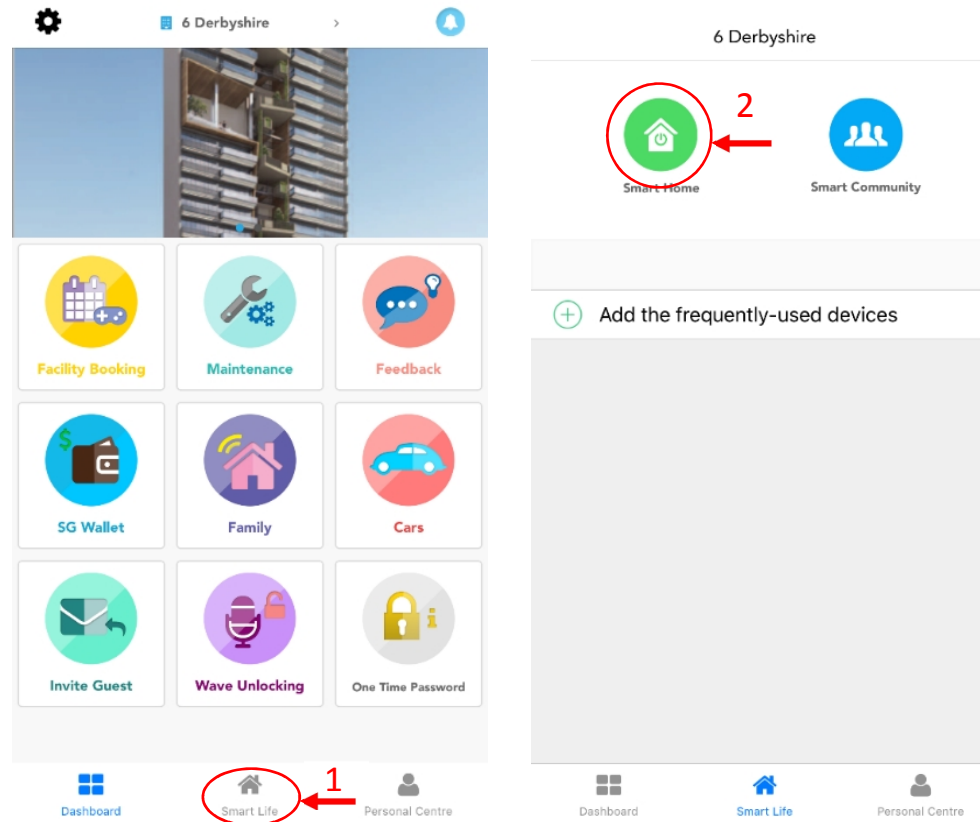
6 Derbyshire >

Facility Booking
Maintenance
Feedback
SG Wallet
Family
Cars
Invite Guest
Wave Unlocking
One Time Password

Dashboard
Smart Life
1
Personal Centre

6 Derbyshire

2
Smart Home
Smart Community

Add the frequently-used devices

Dashboard
Smart Life
Personal Centre